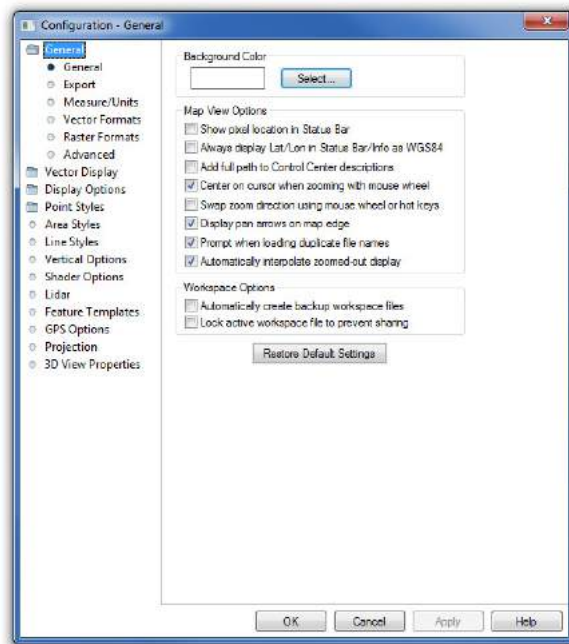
Configuration - General

General
General
Export
Measure/Units
Vector Formats
Raster Formats
Advanced
Vector Display
Display Options
Point Styles
Area Styles
Line Styles
Vertical Options
Shader Options
Lidar
Feature Templates
GPS Options
Projection
3D View Properties

Background Color
Select...

Map View Options
Show pixel location in Status Bar
Always display Lat/Lon in Status Bar/Info as WGS84
Add full path to Control Center descriptions
Center on cursor when zooming with mouse wheel
Swap zoom direction using mouse wheel or hot keys
Display pan arrows on map edge
Prompt when loading duplicate file names
Automatically interpolate zoomed-out display

Workspace Options
Automatically create backup workspace files
Lock active workspace file to prevent sharing

Restore Default Settings

OK
Cancel
Apply
Help